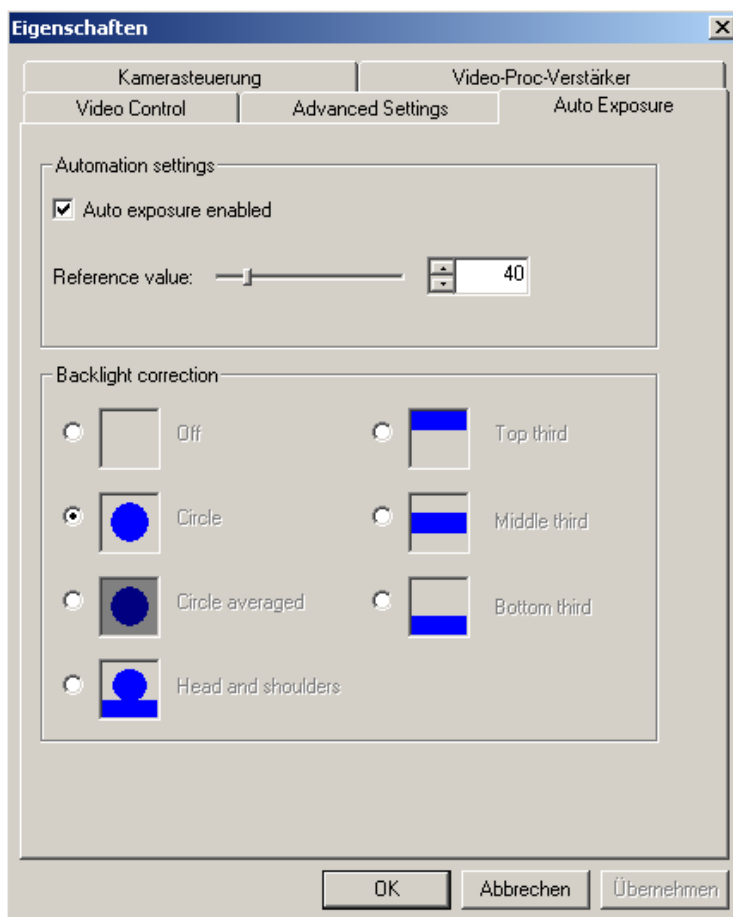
Eigenschaften

Kamerasteuerung | Video-Proc-Verstärker
Video Control | Advanced Settings | Auto Exposure

Automation settings

Auto exposure enabled

Reference value: 40

Backlight correction

Off

Top third

Circle

Middle third

Circle averaged

Bottom third

Head and shoulders

OK | Abbrechen | Übernehmen